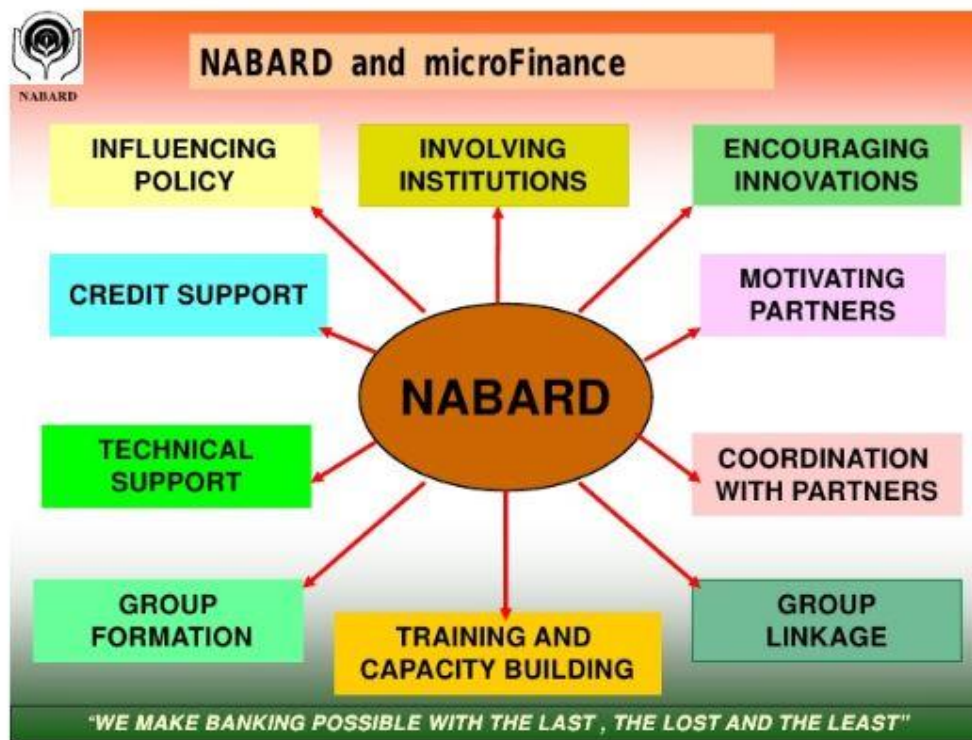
NABARD

NABARD and microFinance

INFLUENCING POLICY

INVOLVING INSTITUTIONS

ENCOURAGING INNOVATIONS

CREDIT SUPPORT

MOTIVATING PARTNERS

NABARD

TECHNICAL SUPPORT

COORDINATION WITH PARTNERS

GROUP FORMATION

TRAINING AND CAPACITY BUILDING

GROUP LINKAGE

"WE MAKE BANKING POSSIBLE WITH THE LAST , THE LOST AND THE LEAST"